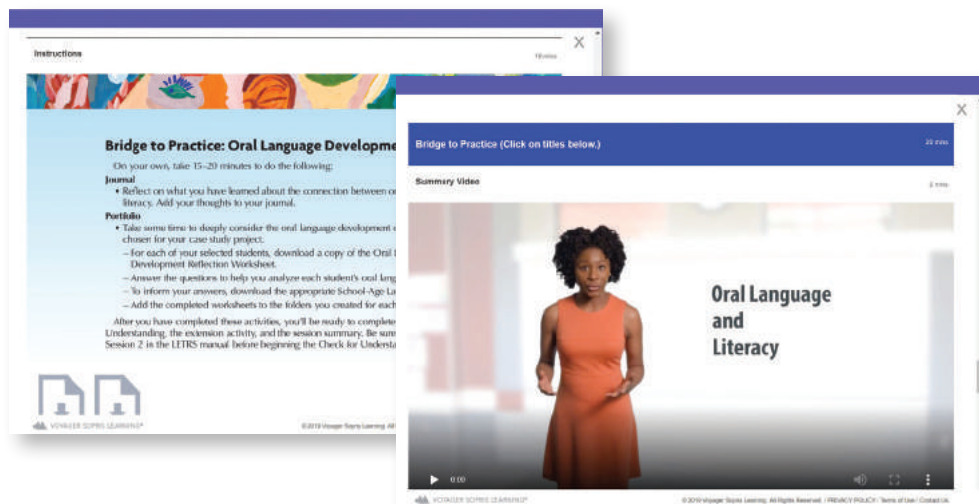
Instructions

18 mins

X

Bridge to Practice: Oral Language Developme

On your own, take 15–20 minutes to do the following:

Journal

• Reflect on what you have learned about the connection between o literacy. Add your thoughts to your journal.

Portfolio

• Take some time to deeply consider the oral language development o chosen for your case study project.

– For each of your selected students, download a copy of the Oral Development Reflection Worksheet.

– Answer the questions to help you analyze each student's oral lang

– To inform your answers, download the appropriate School-Age La

– Add the completed worksheets to the folders you created for each

After you have completed these activities, you'll be ready to complete Understanding, the extension activity, and the session summary. Be sure Session 2 in the LETRS manual before beginning the Check for Understa

VOYAGER SOPRIS LEARNING

©2019 Voyager Sopris Learning. All

X

Bridge to Practice (Click on titles below.)

22 mins

Summary Video

2 mins

Oral Language and Literacy

0:00

VOYAGER SOPRIS LEARNING

©2019 Voyager Sopris Learning. All Rights Reserved. | PRIVACY POLICY | Terms of Use | Contact Us